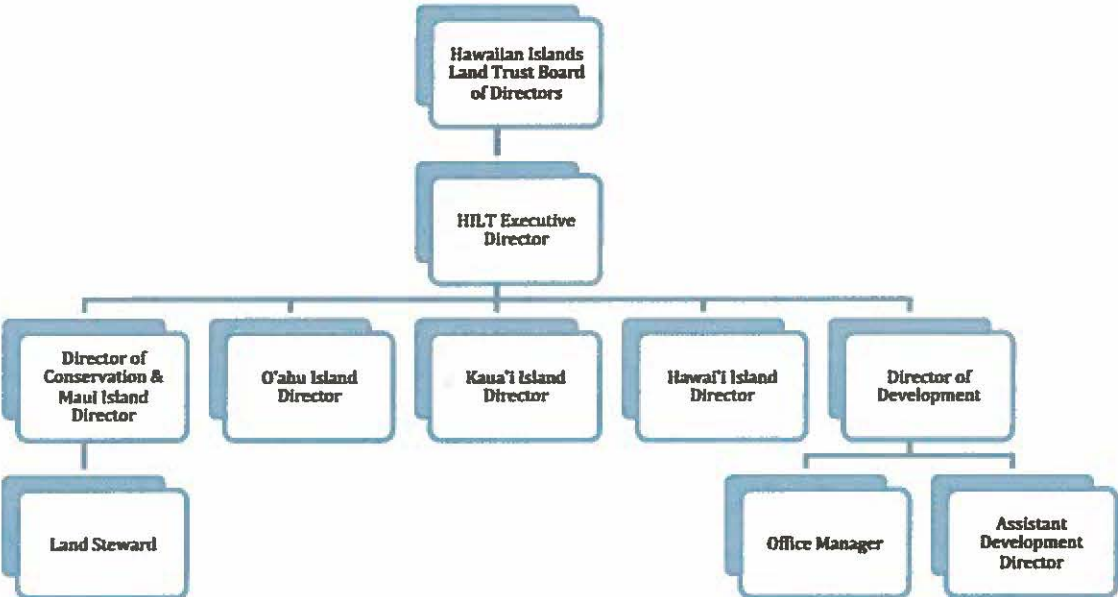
Hawaiian Islands Land Trust Board of Directors

HILT Executive Director

Director of Conservation & Maui Island Director

O'ahu Island Director

Kaua'i Island Director

Hawai'i Island Director

Director of Development

Land Steward

Office Manager

Assistant Development Director